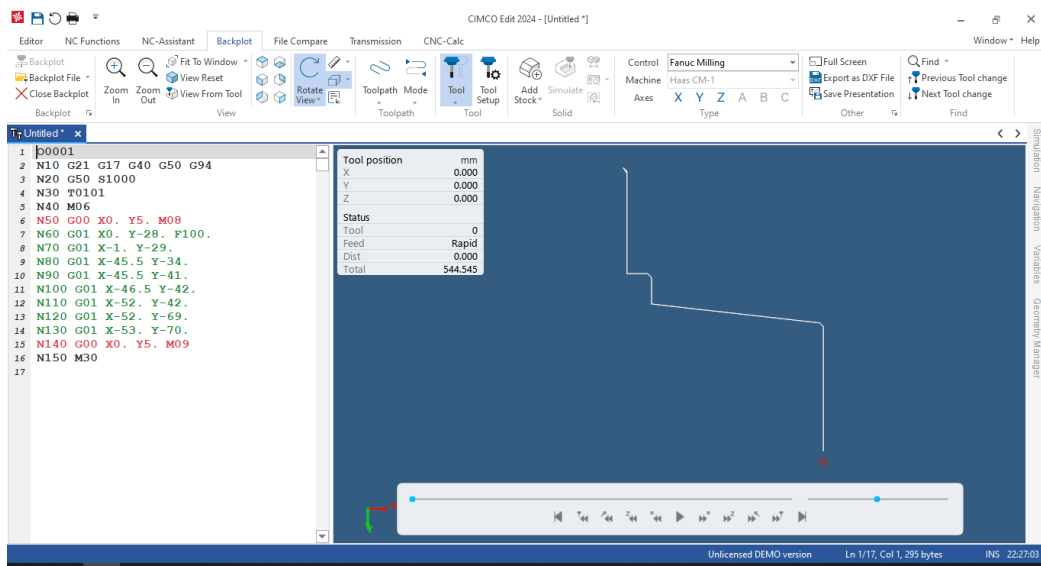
CIMCO Edit 2024 - [Untitled *]

Editor NC Functions NC-Assistant Backplot File Compare Transmission CNC-Calc Window Help

Backplot
Backplot File
Close Backplot
Backplot

Zoom In
Zoom Out
Fit To Window
View Reset
View From Tool
Rotate View
View

Toolpath Mode
Toolpath

Tool
Tool Setup
Tool

Add Stock
Simulate
Solid

Control Fanuc Milling
Machine Haas CM-1
Axes X Y Z A B C
Type

Full Screen
Export as DXF File
Save Presentation
Other

Find
Previous Tool change
Next Tool change
Find

Untitled *

1 O0001
2 N10 G21 G17 G40 G50 G94
3 N20 G50 S1000
4 N30 T0101
5 N40 M06
6 N50 G00 X0. Y5. M08
7 N60 G01 X0. Y-28. F100.
8 N70 G01 X-1. Y-29.
9 N80 G01 X-45.5 Y-34.
10 N90 G01 X-45.5 Y-41.
11 N100 G01 X-46.5 Y-42.
12 N110 G01 X-52. Y-42.
13 N120 G01 X-52. Y-69.
14 N130 G01 X-53. Y-70.
15 N140 G00 X0. Y5. M09
16 N150 M30
17

| Tool position | mm |
|---|---|
| X | 0.000 |
| Y | 0.000 |
| Z | 0.000 |
| Status | |
| Tool | 0 |
| Feed | Rapid |
| Dist | 0.000 |
| Total | 544.545 |

Simulation Navigation Variables Geometry Manager

Unlicensed DEMO version Ln 1/17, Col 1, 295 bytes INS 22:27:03